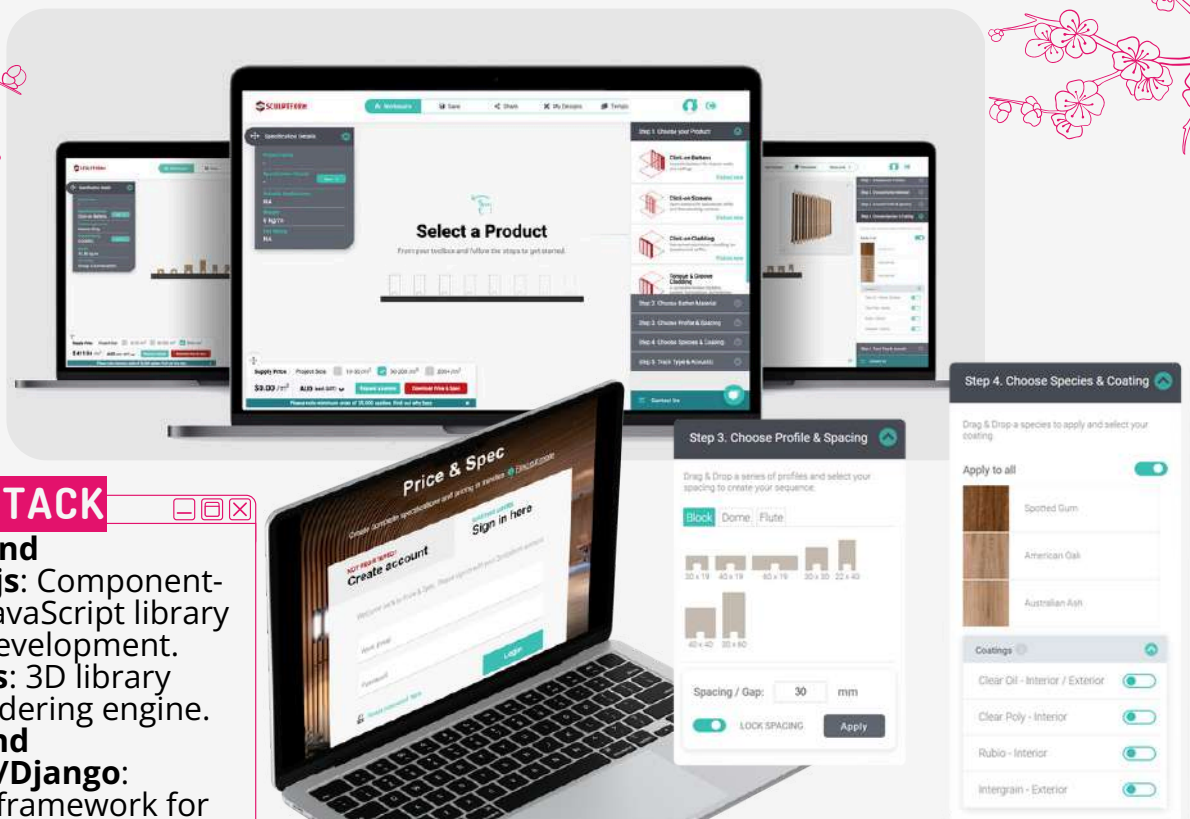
Workspace Save Share My Designs Templates

Specification Details

Step 1. Choose your Product

Click-on Battens

Click-on Screens

Click-on Cladding

Tongue & Groove Cladding

Select a Product

From your toolbox and follow the steps to get started.

Step 2. Choose Batten Material

Step 3. Choose Profile & Spacing

Step 4. Choose Species & Coating

Step 5. Track Type & Acoustic

Supply Price

Project Size

$3.03 /m²

Request a Quote

Download Price & Spec

Contact Us

Price & Spec

Create account

Sign in here

Login

Step 3. Choose Profile & Spacing

Drag & Drop a series of profiles and select your spacing to create your sequence.

Block Dome Flute

30 x 19 40 x 19 60 x 19 30 x 30 22 x 40

40 x 40 30 x 60

Spacing / Gap: 30 mm

LOCK SPACING

Apply

Step 4. Choose Species & Coating

Drag & Drop a species to apply and select your coating.

Apply to all

Spotted Gum

American Oak

Australian Ash

Coatings

Clear Oil - Interior / Exterior

Clear Poly - Interior

Rubio - Interior

Intergrain - Exterior

TACK

nd

js: Component-
avaScript library
evelopment.

s: 3D library
dering engine.

nd

/Django:
framework for